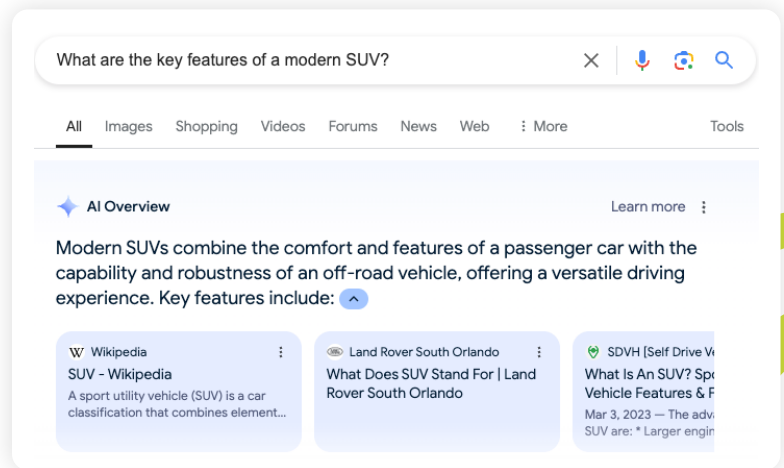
What are the key features of a modern SUV?

All Images Shopping Videos Forums News Web ⋮ More Tools

AI Overview

Learn more ⋮

Modern SUVs combine the comfort and features of a passenger car with the capability and robustness of an off-road vehicle, offering a versatile driving experience. Key features include:

W Wikipedia ⋮
SUV - Wikipedia
A sport utility vehicle (SUV) is a car classification that combines element...

Land Rover South Orlando ⋮
What Does SUV Stand For | Land Rover South Orlando

SDVH [Self Drive Ve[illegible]
What Is An SUV? Spo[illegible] Vehicle Features & F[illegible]
Mar 3, 2023 — The adva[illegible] SUV are: * Larger engin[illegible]